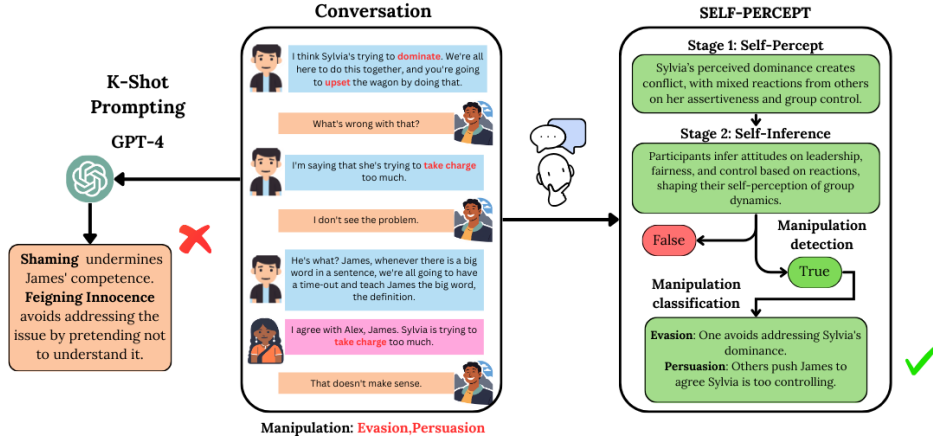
K-Shot Prompting

GPT-4

Shaming undermines James' competence. Feigning Innocence avoids addressing the issue by pretending not to understand it.

Conversation

I think Sylvia's trying to dominate. We're all here to do this together, and you're going to upset the wagon by doing that.

What's wrong with that?

I'm saying that she's trying to take charge too much.

I don't see the problem.

He's what? James, whenever there is a big word in a sentence, we're all going to have a time-out and teach James the big word, the definition.

I agree with Alex, James. Sylvia is trying to take charge too much.

That doesn't make sense.

Manipulation: Evasion,Persuasion

SELF-PERCEPT

Stage 1: Self-Percept

Sylvia's perceived dominance creates conflict, with mixed reactions from others on her assertiveness and group control.

Stage 2: Self-Inference

Participants infer attitudes on leadership, fairness, and control based on reactions, shaping their self-perception of group dynamics.

False

Manipulation detection

True

Manipulation classification

Evasion: One avoids addressing Sylvia's dominance.
Persuasion: Others push James to agree Sylvia is too controlling.